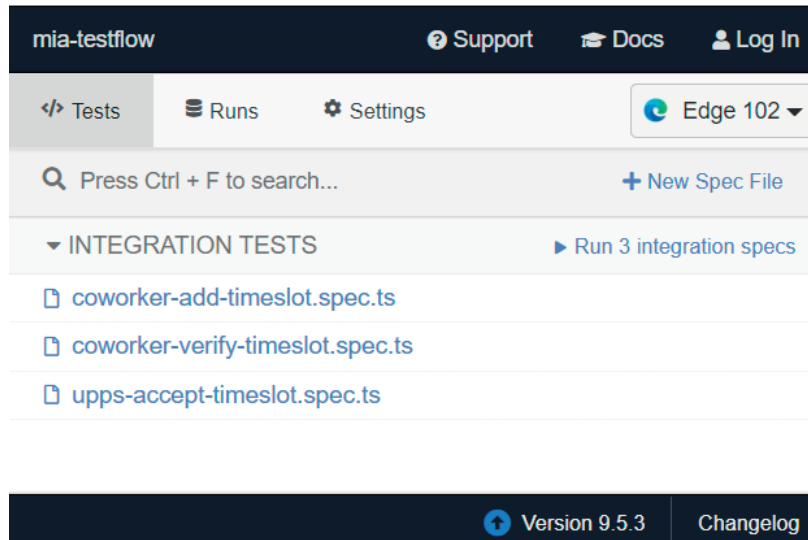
mia-testflow

Support Docs Log In

</> Tests Runs Settings Edge 102

Press Ctrl + F to search...

+ New Spec File

INTEGRATION TESTS

Run 3 integration specs

coworker-add-timeslot.spec.ts

coworker-verify-timeslot.spec.ts

upps-accept-timeslot.spec.ts

Version 9.5.3 Changelog